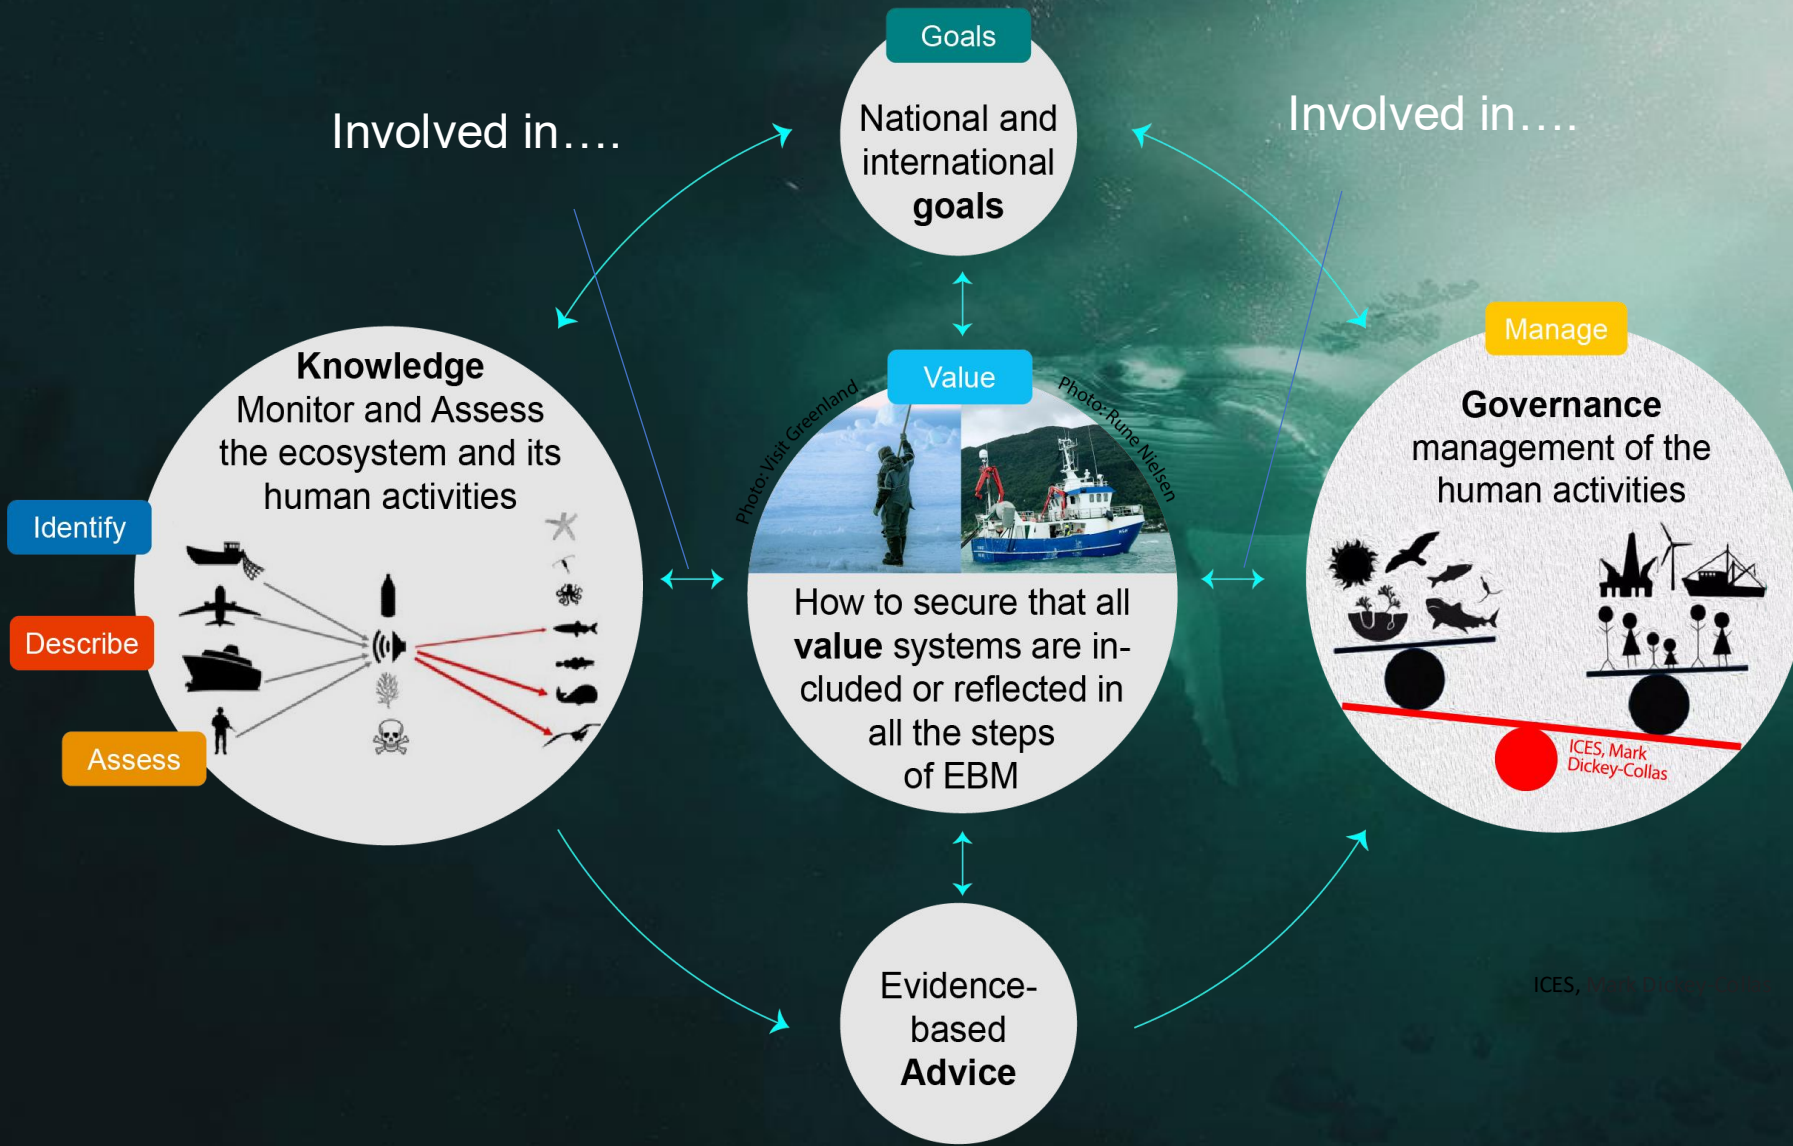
Goals

National and international **goals**

Involved in….

Involved in….

Knowledge
Monitor and Assess the ecosystem and its human activities

Identify

Describe

Assess

Value

Photo: Visit Greenland

Photo: Rune Nielsen

How to secure that all **value** systems are included or reflected in all the steps of EBM

Manage

**Governance**
management of the human activities

ICES, Mark Dickey-Collas

Evidence-based **Advice**

ICES, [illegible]